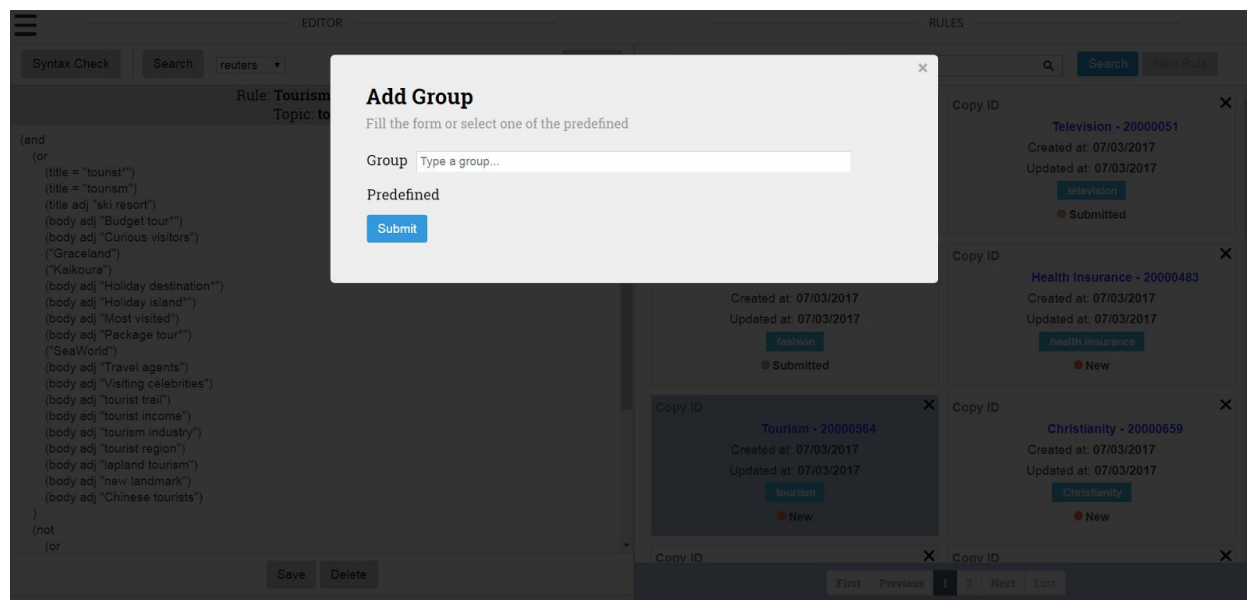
EDITOR

RULES

Syntax Check Search reuters

Search New Rule

Rule: Tourism
Topic: to

(and
(or
(title = "tourist*")
(title = "tourism")
(title adj "ski resort")
(body adj "Budget tour*")
(body adj "Curious visitors")
("Graceland")
("Kaikoura")
(body adj "Holiday destination*")
(body adj "Holiday island*")
(body adj "Most visited")
(body adj "Package tour*")
("SeaWorld")
(body adj "Travel agents")
(body adj "Visiting celebrities")
(body adj "tourist trail")
(body adj "tourist income")
(body adj "tourism industry")
(body adj "tourist region")
(body adj "lapland tourism")
(body adj "new landmark")
(body adj "Chinese tourists")
)
(not
(or

Save Delete

Add Group
Fill the form or select one of the predefined

Group Type a group...

Predefined

Submit

Copy ID
Television - 20000051
Created at: 07/03/2017
Updated at: 07/03/2017
television
Submitted

Copy ID
Health Insurance - 20000483
Created at: 07/03/2017
Updated at: 07/03/2017
health insurance
New

Created at: 07/03/2017
Updated at: 07/03/2017
fashion
Submitted

Copy ID
Tourism - 20000564
Created at: 07/03/2017
Updated at: 07/03/2017
tourism
New

Copy ID
Christianity - 20000659
Created at: 07/03/2017
Updated at: 07/03/2017
Christianity
New

Copy ID
Copy ID

First Previous 1 2 Next Last